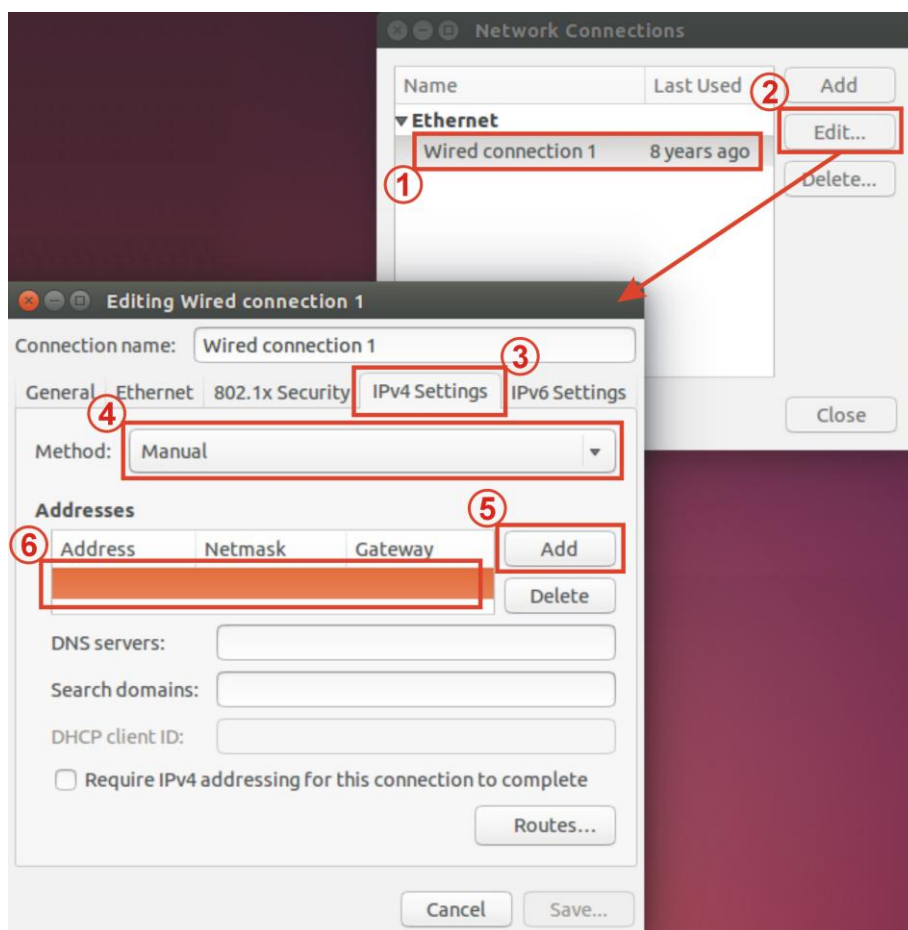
Network Connections

| Name | Last Used |
|---|---|
| ▾Ethernet | |
| Wired connection 1 | 8 years ago |

Add
2
Edit...
Delete...
1
Close

Editing Wired connection 1

Connection name: Wired connection 1
3
General Ethernet 802.1x Security IPv4 Settings IPv6 Settings
4
Method: Manual
Addresses
5
6

| Address | Netmask | Gateway |
|---|---|---|
| | | |

Add
Delete
DNS servers:
Search domains:
DHCP client ID:
Require IPv4 addressing for this connection to complete
Routes...
Cancel Save...